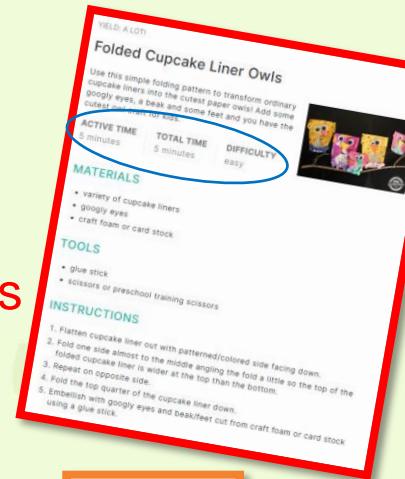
YIELD: A LOT!

Folded Cupcake Liner Owls

Use this simple folding pattern to transform ordinary cupcake liners into the cutest paper owls! Add some googly eyes, a beak and some feet and you have the cutest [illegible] for kids.

ACTIVE TIME
5 minutes

TOTAL TIME
5 minutes

DIFFICULTY
easy

MATERIALS

• variety of cupcake liners
• googly eyes
• craft foam or card stock

TOOLS

• glue stick
• scissors or preschool training scissors

INSTRUCTIONS

1. Flatten cupcake liner out with patterned/colored side facing down.
2. Fold one side almost to the middle angling the fold a little so the top of the folded cupcake liner is wider at the top than the bottom.
3. Repeat on opposite side.
4. Fold the top quarter of the cupcake liner down.
5. Embellish with googly eyes and beak/feet cut from craft foam or card stock using a glue stick.

s